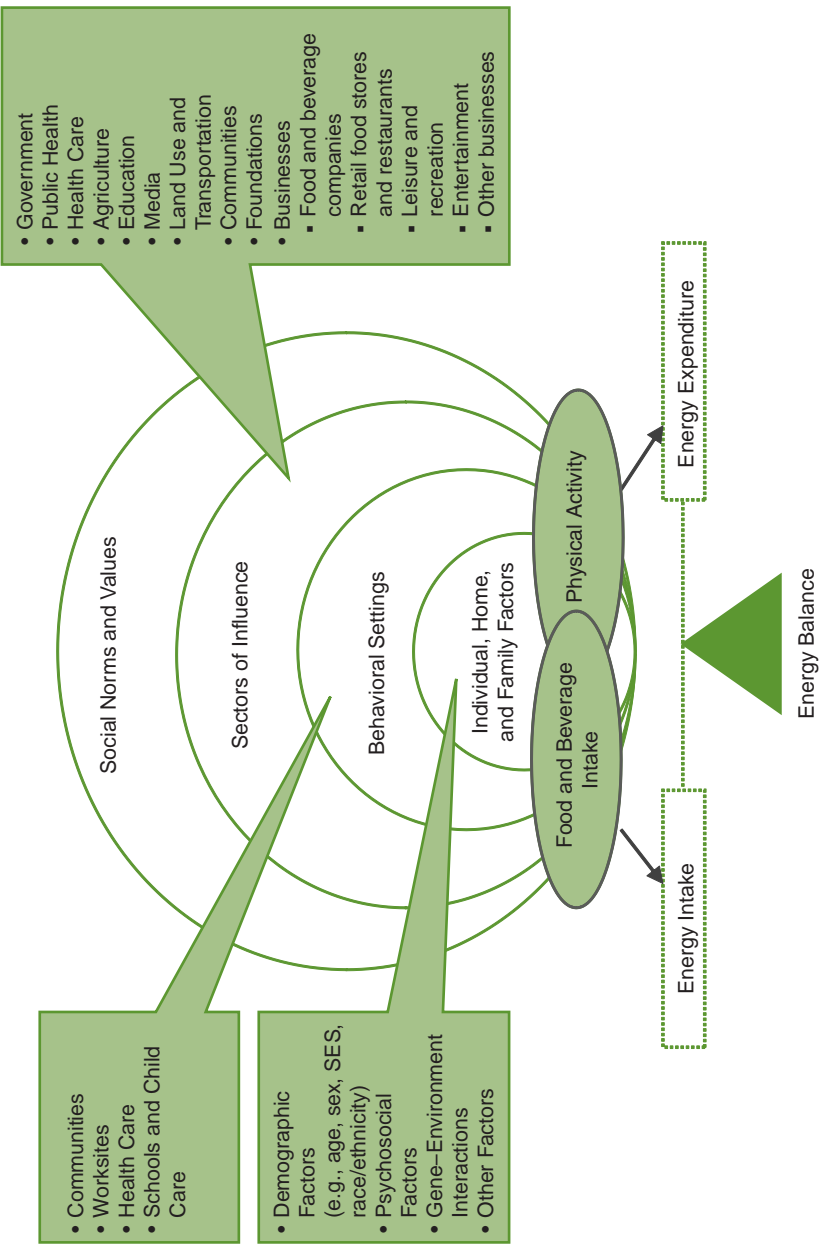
- Government
- Public Health
- Health Care
- Agriculture
- Education
- Media
- Land Use and Transportation
- Communities
- Foundations
- Businesses
 ▪ Food and beverage companies
 ▪ Retail food stores and restaurants
 ▪ Leisure and recreation
 ▪ Entertainment
 ▪ Other businesses

Social Norms and Values

Sectors of Influence

Behavioral Settings

Individual, Home, and Family Factors

Physical Activity

Food and Beverage Intake

Energy Expenditure

Energy Intake

Energy Balance

- Communities
- Worksites
- Health Care
- Schools and Child Care

- Demographic Factors (e.g., age, sex, SES, race/ethnicity)
- Psychosocial Factors
- Gene–Environment Interactions
- Other Factors